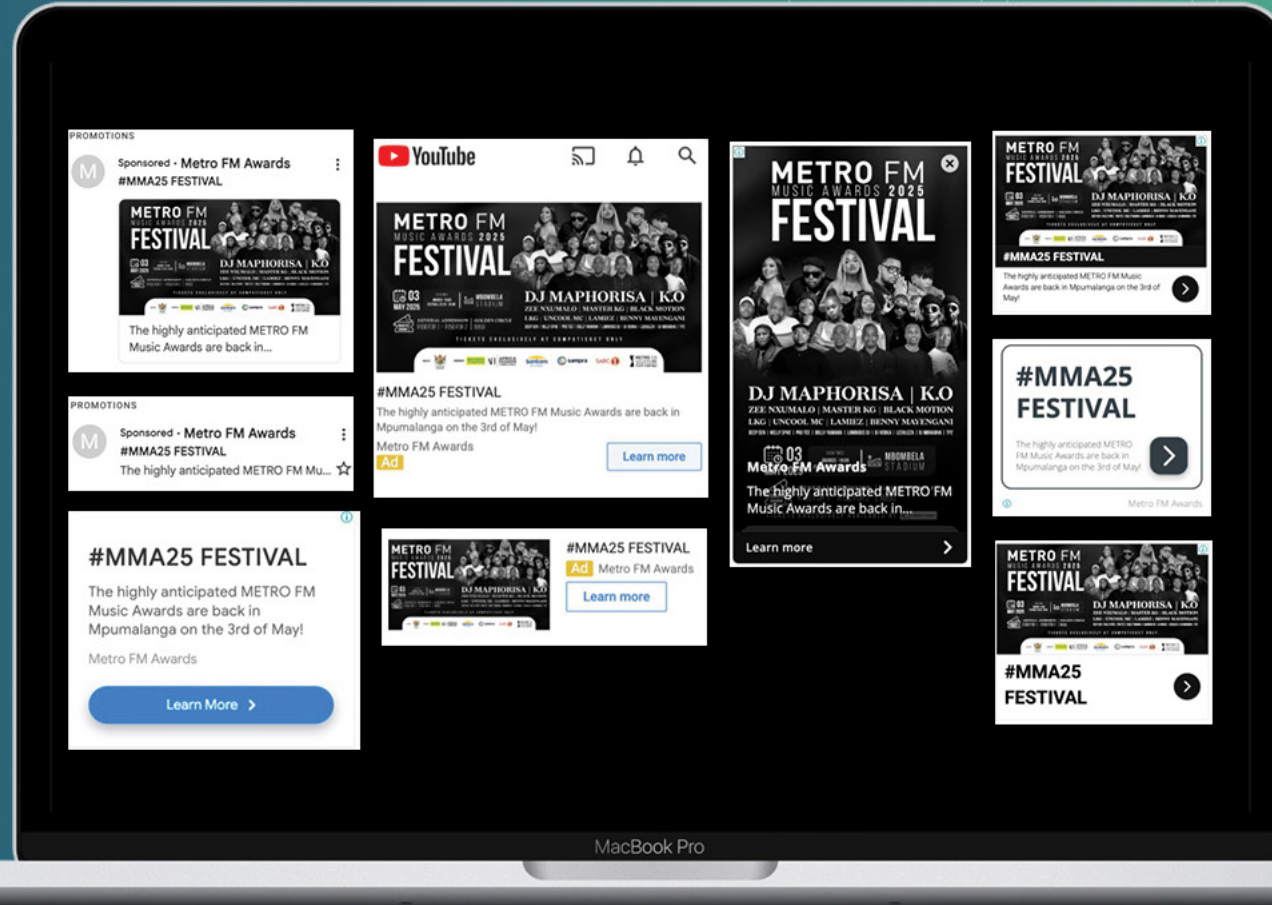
PROMOTIONS

M Sponsored • Metro FM Awards
#MMA25 FESTIVAL

METRO FM FESTIVAL

The highly anticipated METRO FM Music Awards are back in...

PROMOTIONS

M Sponsored • Metro FM Awards
#MMA25 FESTIVAL
The highly anticipated METRO FM Mu... ☆

#MMA25 FESTIVAL

The highly anticipated METRO FM Music Awards are back in Mpumalanga on the 3rd of May!

Metro FM Awards

Learn More >

YouTube

METRO FM MUSIC AWARDS 2025 FESTIVAL

03 MAY 2025

MBOMBELA STADIUM

DJ MAPHORISA | K.O

ZEE NXUMALO | MASTER KG | BLACK MOTION

LKG | UNCOOL MC | LAMIEZ | BENNY MAYENGANI

TICKETS EXCLUSIVELY AT COMPUTICKET ONLY

#MMA25 FESTIVAL

The highly anticipated METRO FM Music Awards are back in Mpumalanga on the 3rd of May!

Metro FM Awards

Ad

Learn more

METRO FM FESTIVAL

DJ MAPHORISA | K.O

#MMA25 FESTIVAL

Ad Metro FM Awards

Learn more

METRO FM MUSIC AWARDS 2025 FESTIVAL

DJ MAPHORISA | K.O

ZEE NXUMALO | MASTER KG | BLACK MOTION

LKG | UNCOOL MC | LAMIEZ | BENNY MAYENGANI

03

MBOMBELA STADIUM

Metro FM Awards

The highly anticipated METRO FM Music Awards are back in...

Learn more >

METRO FM MUSIC AWARDS 2025 FESTIVAL

DJ MAPHORISA | K.O

#MMA25 FESTIVAL

The highly anticipated METRO FM Music Awards are back in Mpumalanga on the 3rd of May!

#MMA25 FESTIVAL

The highly anticipated METRO FM Music Awards are back in Mpumalanga on the 3rd of May!

Metro FM Awards

METRO FM FESTIVAL

DJ MAPHORISA | K.O

#MMA25 FESTIVAL

MacBook Pro